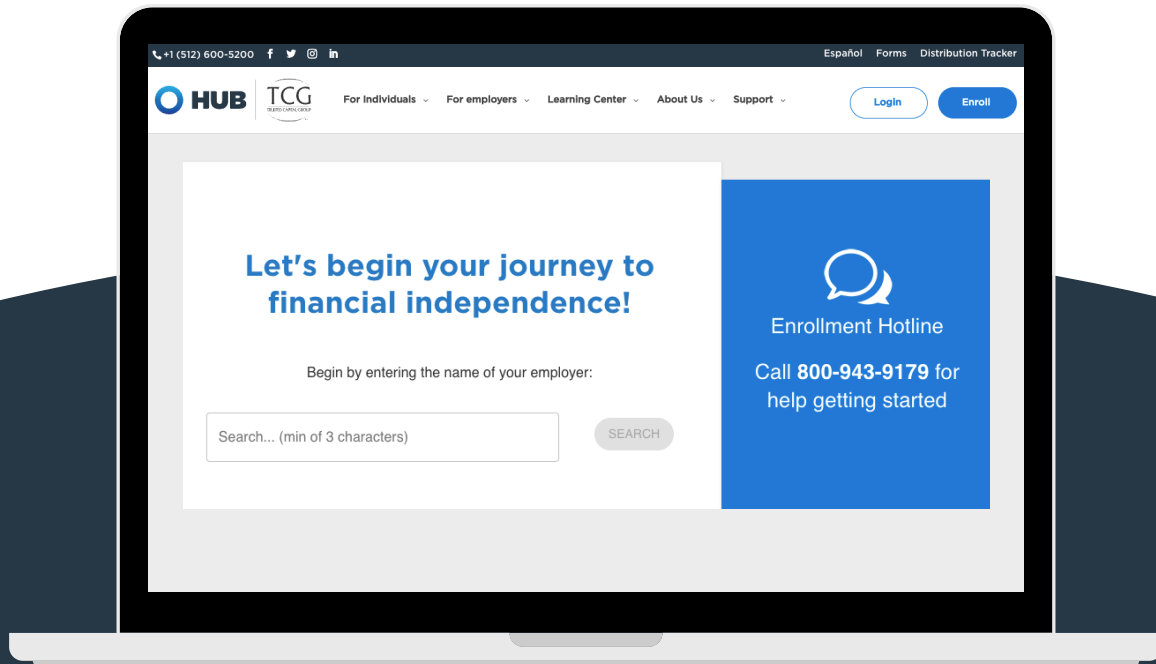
+1 (512) 600-5200

Español Forms Distribution Tracker

HUB TCG TRUSTED CAPITAL GROUP

For Individuals For employers Learning Center About Us Support

Login Enroll

Let's begin your journey to financial independence!

Begin by entering the name of your employer:

Search... (min of 3 characters)

SEARCH

Enrollment Hotline

Call 800-943-9179 for help getting started